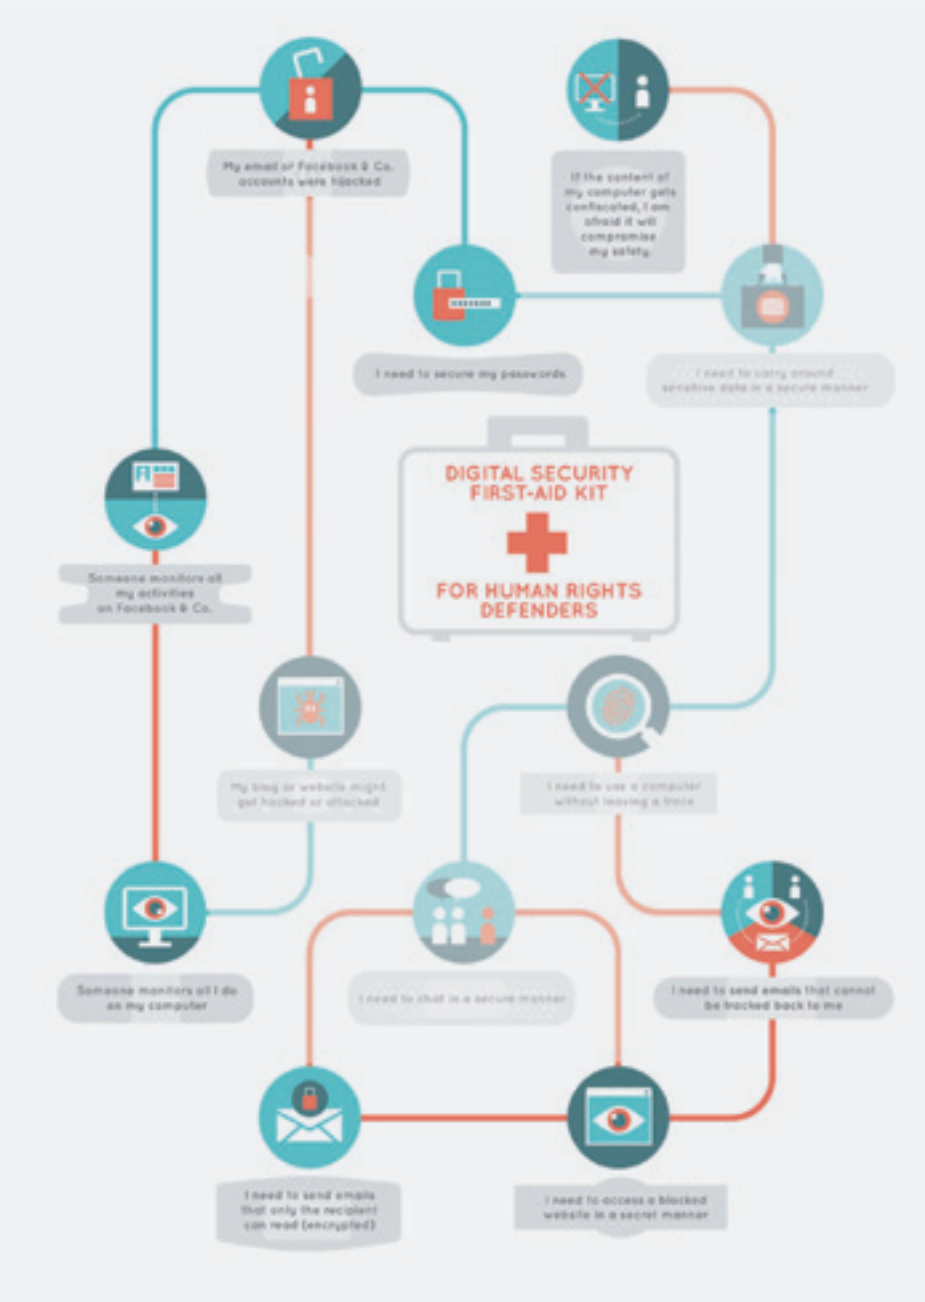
My email or Facebook & Co. accounts were hijacked

If the content of my computer gets confiscated, I am afraid it will compromise my safety.

I need to secure my passwords

I need to carry around sensitive data in a secure manner

DIGITAL SECURITY FIRST-AID KIT

FOR HUMAN RIGHTS DEFENDERS

Someone monitors all my activities on Facebook & Co.

My blog or website might get hacked or attacked

I need to use a computer without leaving a trace

Someone monitors all I do on my computer

I need to chat in a secure manner

I need to send emails that cannot be tracked back to me

I need to send emails that only the recipient can read (encrypted)

I need to access a blocked website in a secret manner